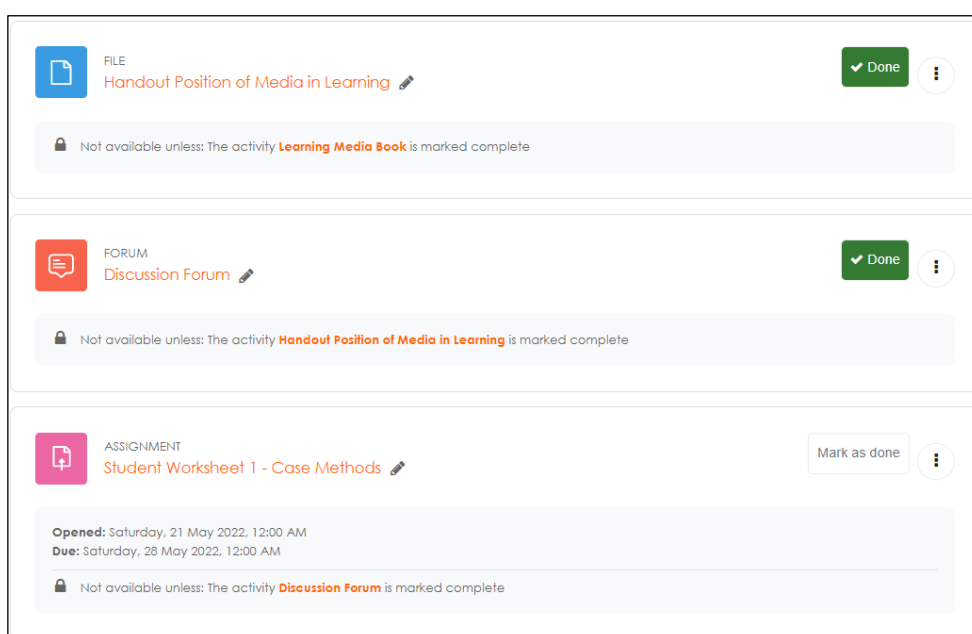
FILE
Handout Position of Media in Learning

Done

Not available unless: The activity **Learning Media Book** is marked complete

FORUM
Discussion Forum

Done

Not available unless: The activity **Handout Position of Media in Learning** is marked complete

ASSIGNMENT
Student Worksheet 1 - Case Methods

Mark as done

**Opened:** Saturday, 21 May 2022, 12:00 AM
**Due:** Saturday, 28 May 2022, 12:00 AM

Not available unless: The activity **Discussion Forum** is marked complete